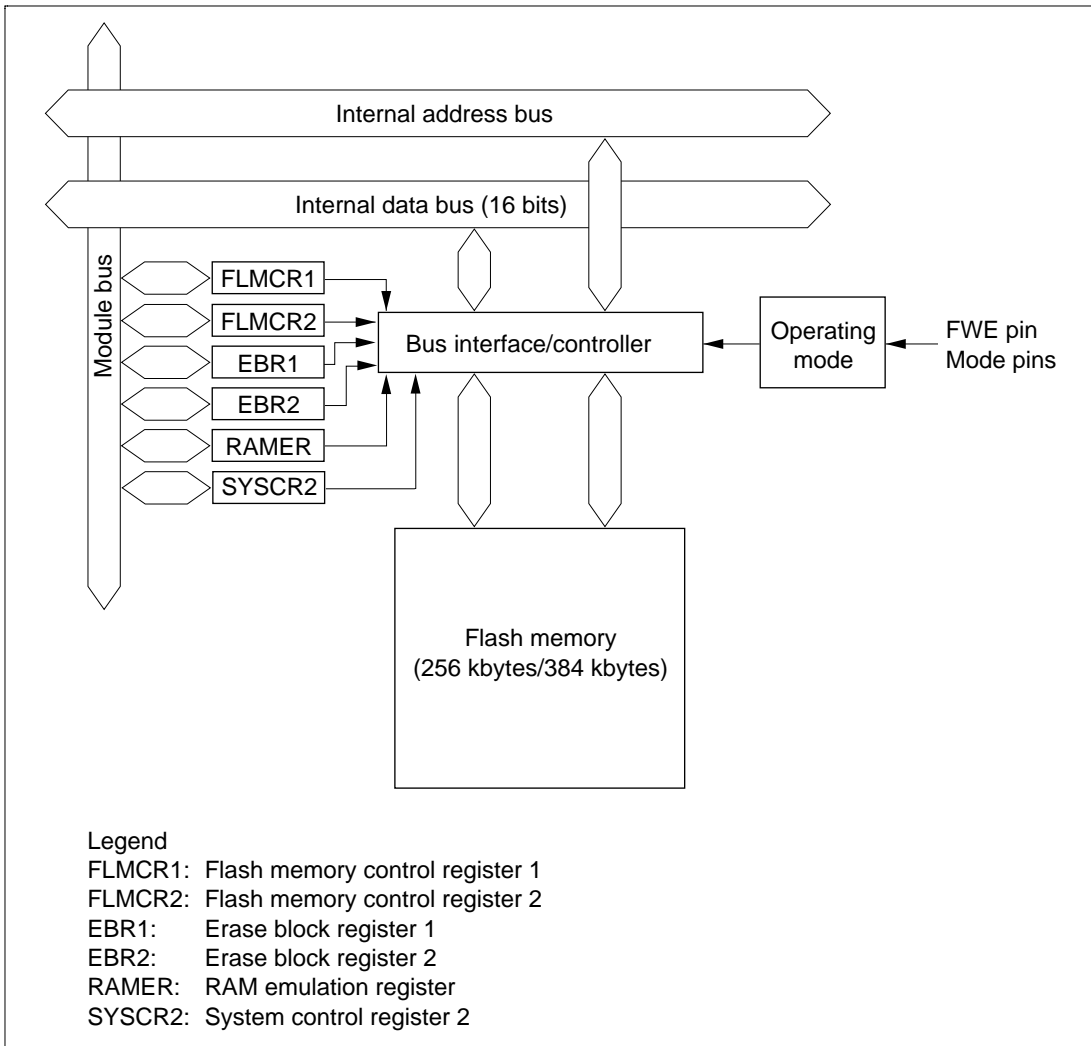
Internal address bus

Internal data bus (16 bits)

Module bus

FLMCR1

FLMCR2

EBR1

EBR2

RAMER

SYSCR2

Bus interface/controller

Operating mode

FWE pin
Mode pins

Flash memory
(256 kbytes/384 kbytes)

Legend
FLMCR1: Flash memory control register 1
FLMCR2: Flash memory control register 2
EBR1: Erase block register 1
EBR2: Erase block register 2
RAMER: RAM emulation register
SYSCR2: System control register 2